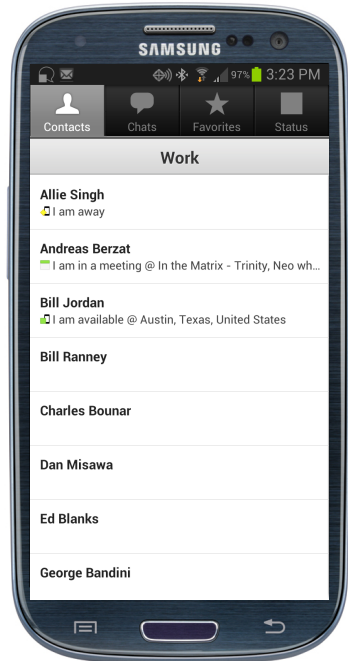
SAMSUNG

97% 3:23 PM

Contacts | Chats | Favorites | Status

Work

Allie Singh
I am away

Andreas Berzat
I am in a meeting @ In the Matrix - Trinity, Neo wh...

Bill Jordan
I am available @ Austin, Texas, United States

Bill Ranney

Charles Bounar

Dan Misawa

Ed Blanks

George Bandini